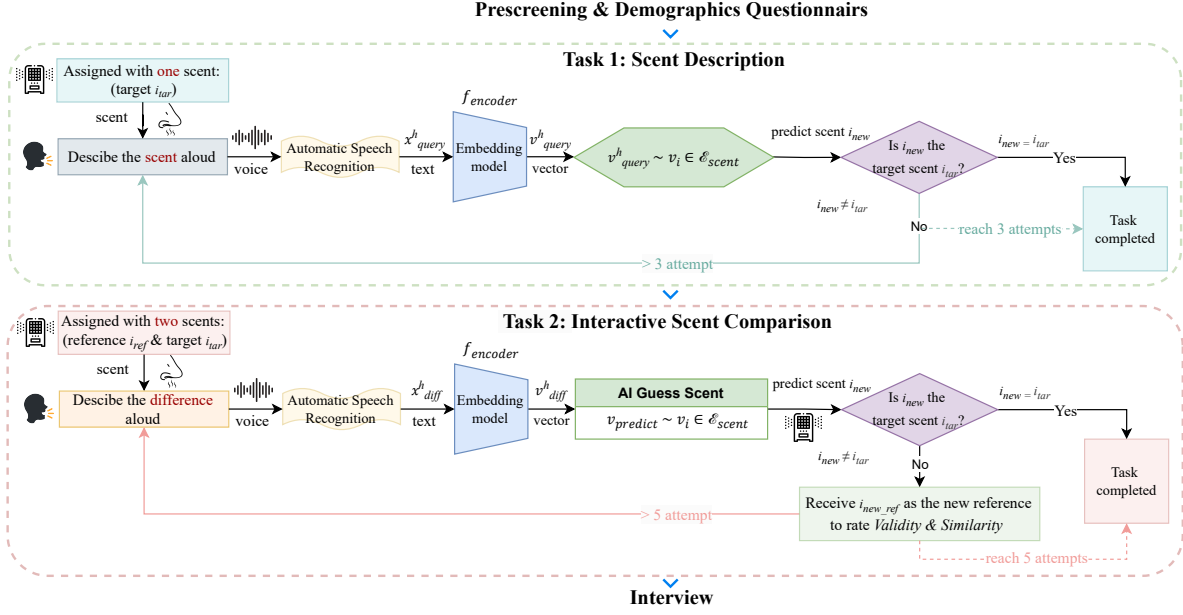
Prescreening & Demographics Questionnairs

Task 1: Scent Description

Assigned with one scent: (target $i_{tar}$)

scent

Descibe the scent aloud

voice

Automatic Speech Recognition

$x^h_{query}$

text

$f_{encoder}$

Embedding model

$v^h_{query}$

vector

$v^h_{query} \sim v_i \in \mathscr{E}_{scent}$

predict scent $i_{new}$

Is $i_{new}$ the target scent $i_{tar}$?

$i_{new} = i_{tar}$

Yes

$i_{new} \neq i_{tar}$

No

reach 3 attempts

Task completed

> 3 attempt

Task 2: Interactive Scent Comparison

Assigned with two scents: (reference $i_{ref}$ & target $i_{tar}$)

scent

Descibe the difference aloud

voice

Automatic Speech Recognition

$x^h_{diff}$

text

$f_{encoder}$

Embedding model

$v^h_{diff}$

vector

AI Guess Scent

$v_{predict} \sim v_i \in \mathscr{E}_{scent}$

predict scent $i_{new}$

Is $i_{new}$ the target scent $i_{tar}$?

$i_{new} = i_{tar}$

Yes

$i_{new} \neq i_{tar}$

No

Task completed

Receive $i_{new\_ref}$ as the new reference to rate Validity & Similarity

> 5 attempt

reach 5 attempts

Interview